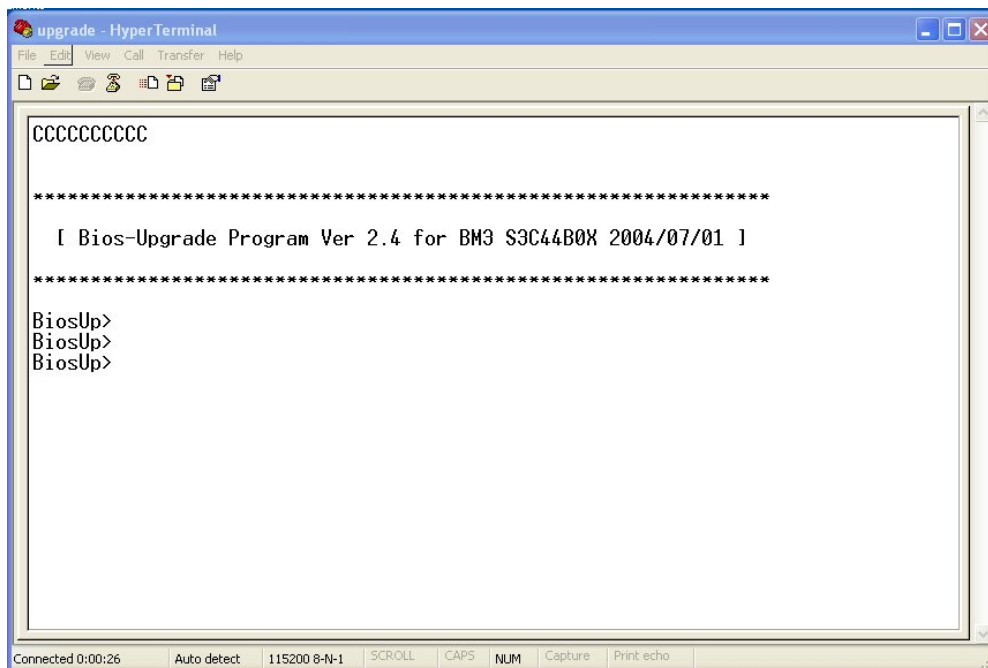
upgrade - HyperTerminal

File Edit View Call Transfer Help

CCCCCCCCCC

************************************************************

[ Bios-Upgrade Program Ver 2.4 for BM3 S3C44B0X 2004/07/01 ]

************************************************************

BiosUp>
BiosUp>
BiosUp>

Connected 0:00:26 | Auto detect | 115200 8-N-1 | SCROLL | CAPS | NUM | Capture | Print echo